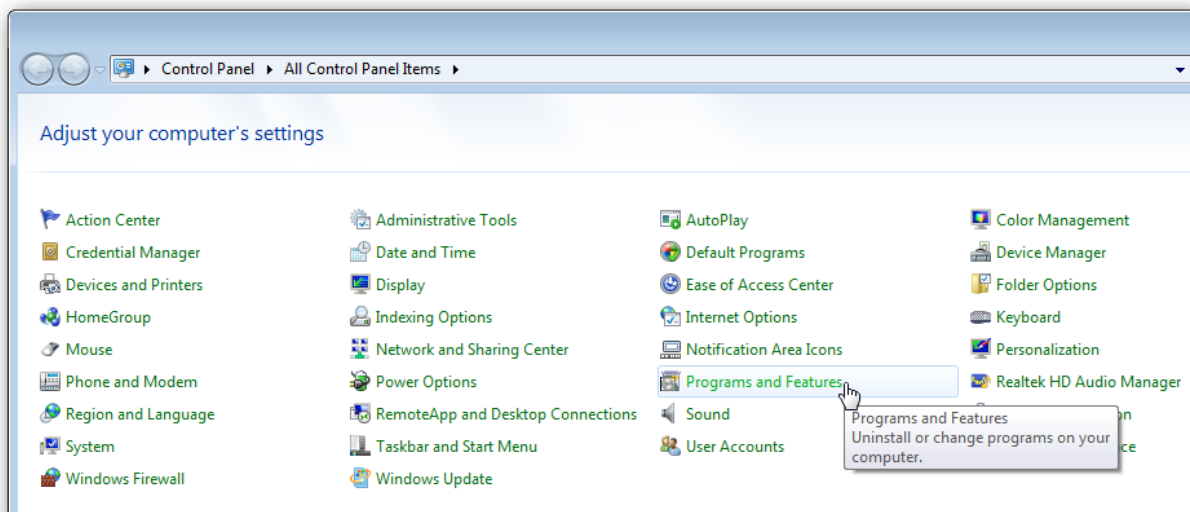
Control Panel ▸ All Control Panel Items ▸

Adjust your computer's settings

| | | | |
|---|---|---|---|
| Action Center | Administrative Tools | AutoPlay | Color Management |
| Credential Manager | Date and Time | Default Programs | Device Manager |
| Devices and Printers | Display | Ease of Access Center | Folder Options |
| HomeGroup | Indexing Options | Internet Options | Keyboard |
| Mouse | Network and Sharing Center | Notification Area Icons | Personalization |
| Phone and Modem | Power Options | Programs and Features | Realtek HD Audio Manager |
| Region and Language | RemoteApp and Desktop Connections | Sound | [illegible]on |
| System | Taskbar and Start Menu | User Accounts | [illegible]ce |
| Windows Firewall | Windows Update | | |

Programs and Features
Uninstall or change programs on your computer.